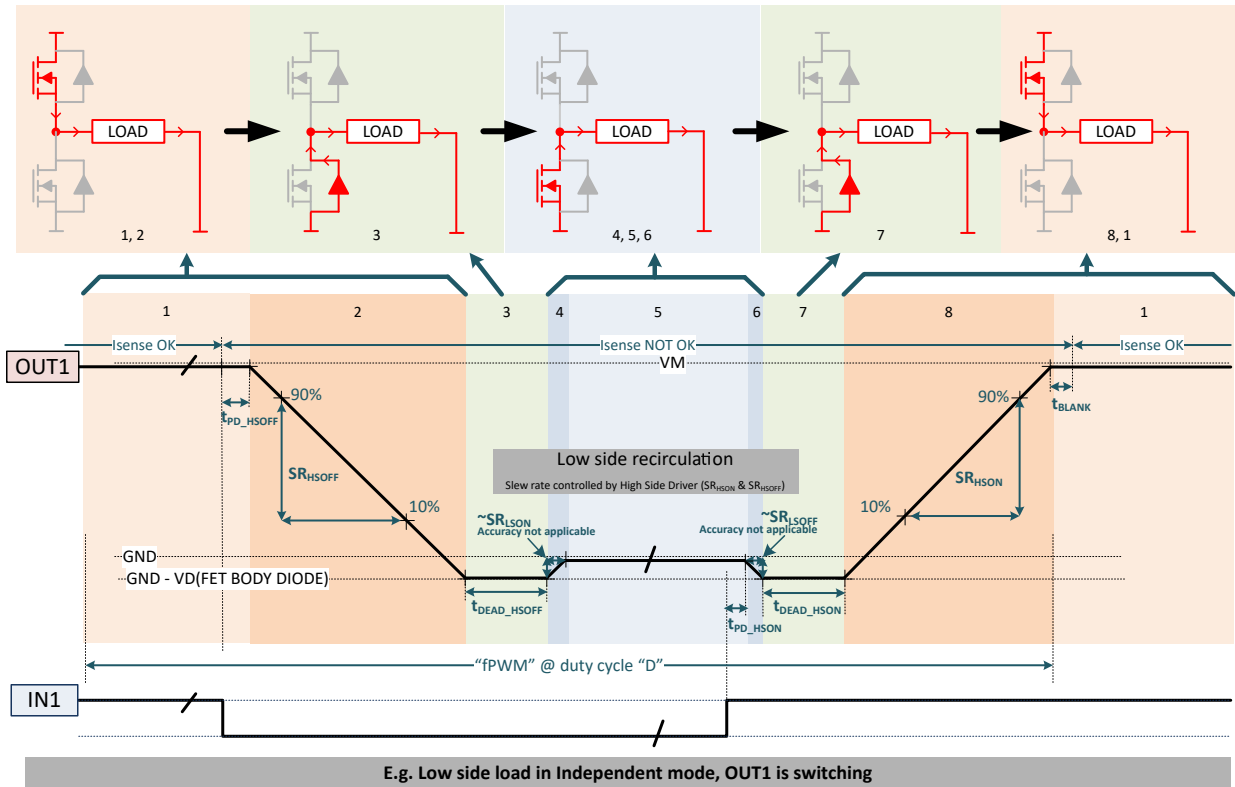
LOAD
1, 2
LOAD
3
LOAD
4, 5, 6
LOAD
7
LOAD
8, 1

1
2
3
4
5
6
7
8
1

Isense OK
Isense NOT OK
Isense OK

OUT1
VM
90%
$t_{PD\_HSOFF}$
$SR_{HSOFF}$
10%
Low side recirculation
Slew rate controlled by High Side Driver ($SR_{HSON}$ & $SR_{HSOFF}$)
~$SR_{LSON}$
Accuracy not applicable
~$SR_{LSOFF}$
Accuracy not applicable
90%
$t_{BLANK}$
$SR_{HSON}$
10%
GND
GND - VD(FET BODY DIODE)
$t_{DEAD\_HSOFF}$
$t_{PD\_HSON}$
$t_{DEAD\_HSON}$
"fPWM" @ duty cycle "D"

IN1

E.g. Low side load in Independent mode, OUT1 is switching